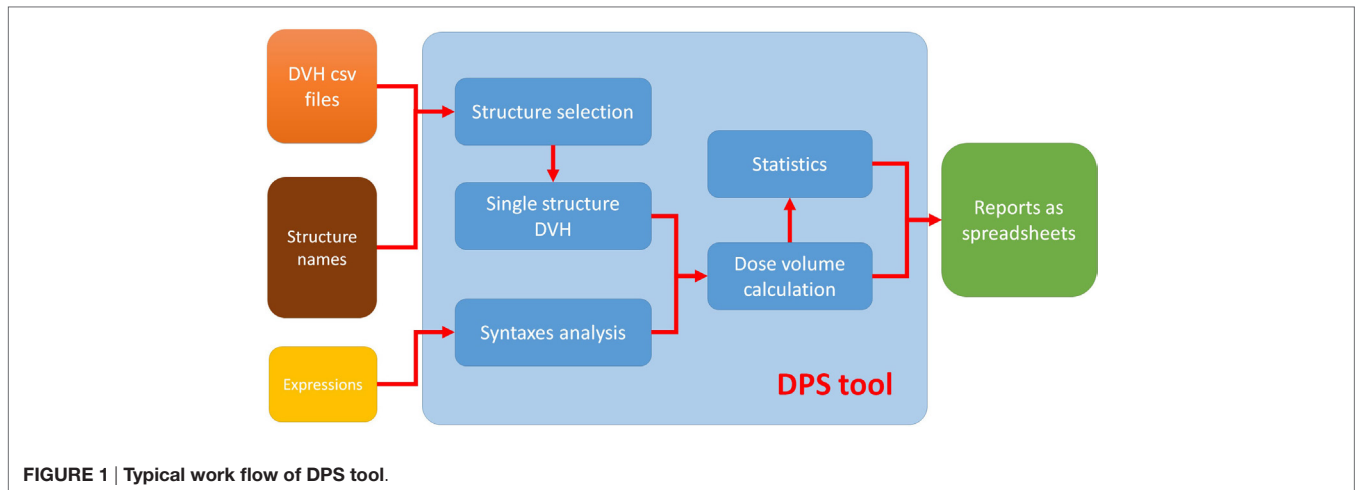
DVH csv files

Structure names

Expressions

Structure selection

Single structure DVH

Syntaxes analysis

Statistics

Dose volume calculation

DPS tool

Reports as spreadsheets

FIGURE 1 | Typical work flow of DPS tool.